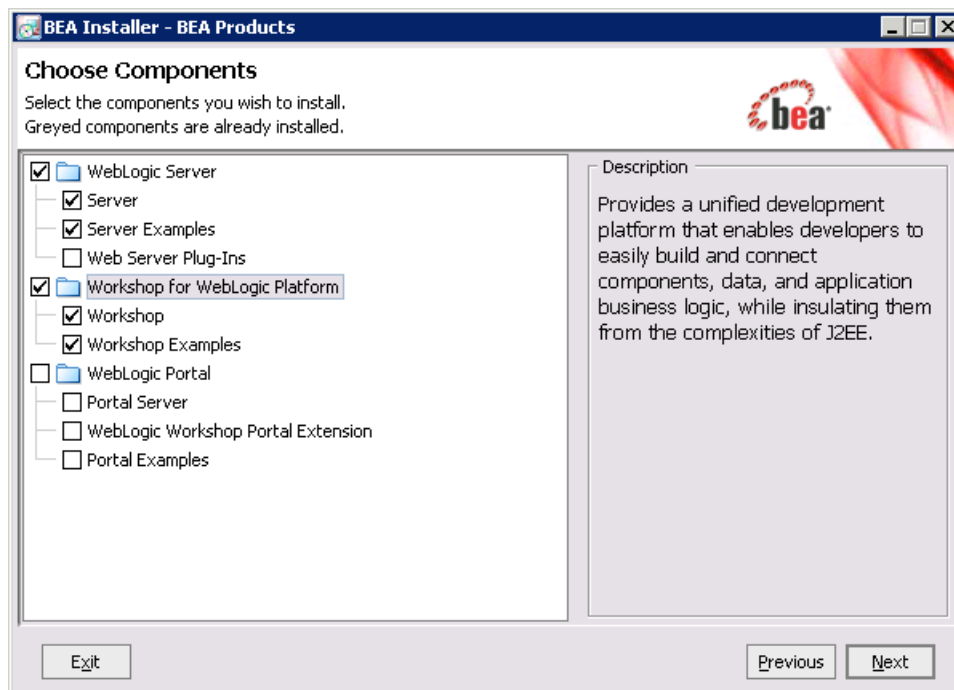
BEA Installer - BEA Products

Choose Components

Select the components you wish to install.
Greyed components are already installed.

bea

☑ WebLogic Server
☑ Server
☑ Server Examples
☐ Web Server Plug-Ins
☑ Workshop for WebLogic Platform
☑ Workshop
☑ Workshop Examples
☐ WebLogic Portal
☐ Portal Server
☐ WebLogic Workshop Portal Extension
☐ Portal Examples

Description

Provides a unified development platform that enables developers to easily build and connect components, data, and application business logic, while insulating them from the complexities of J2EE.

Exit

Previous

Next